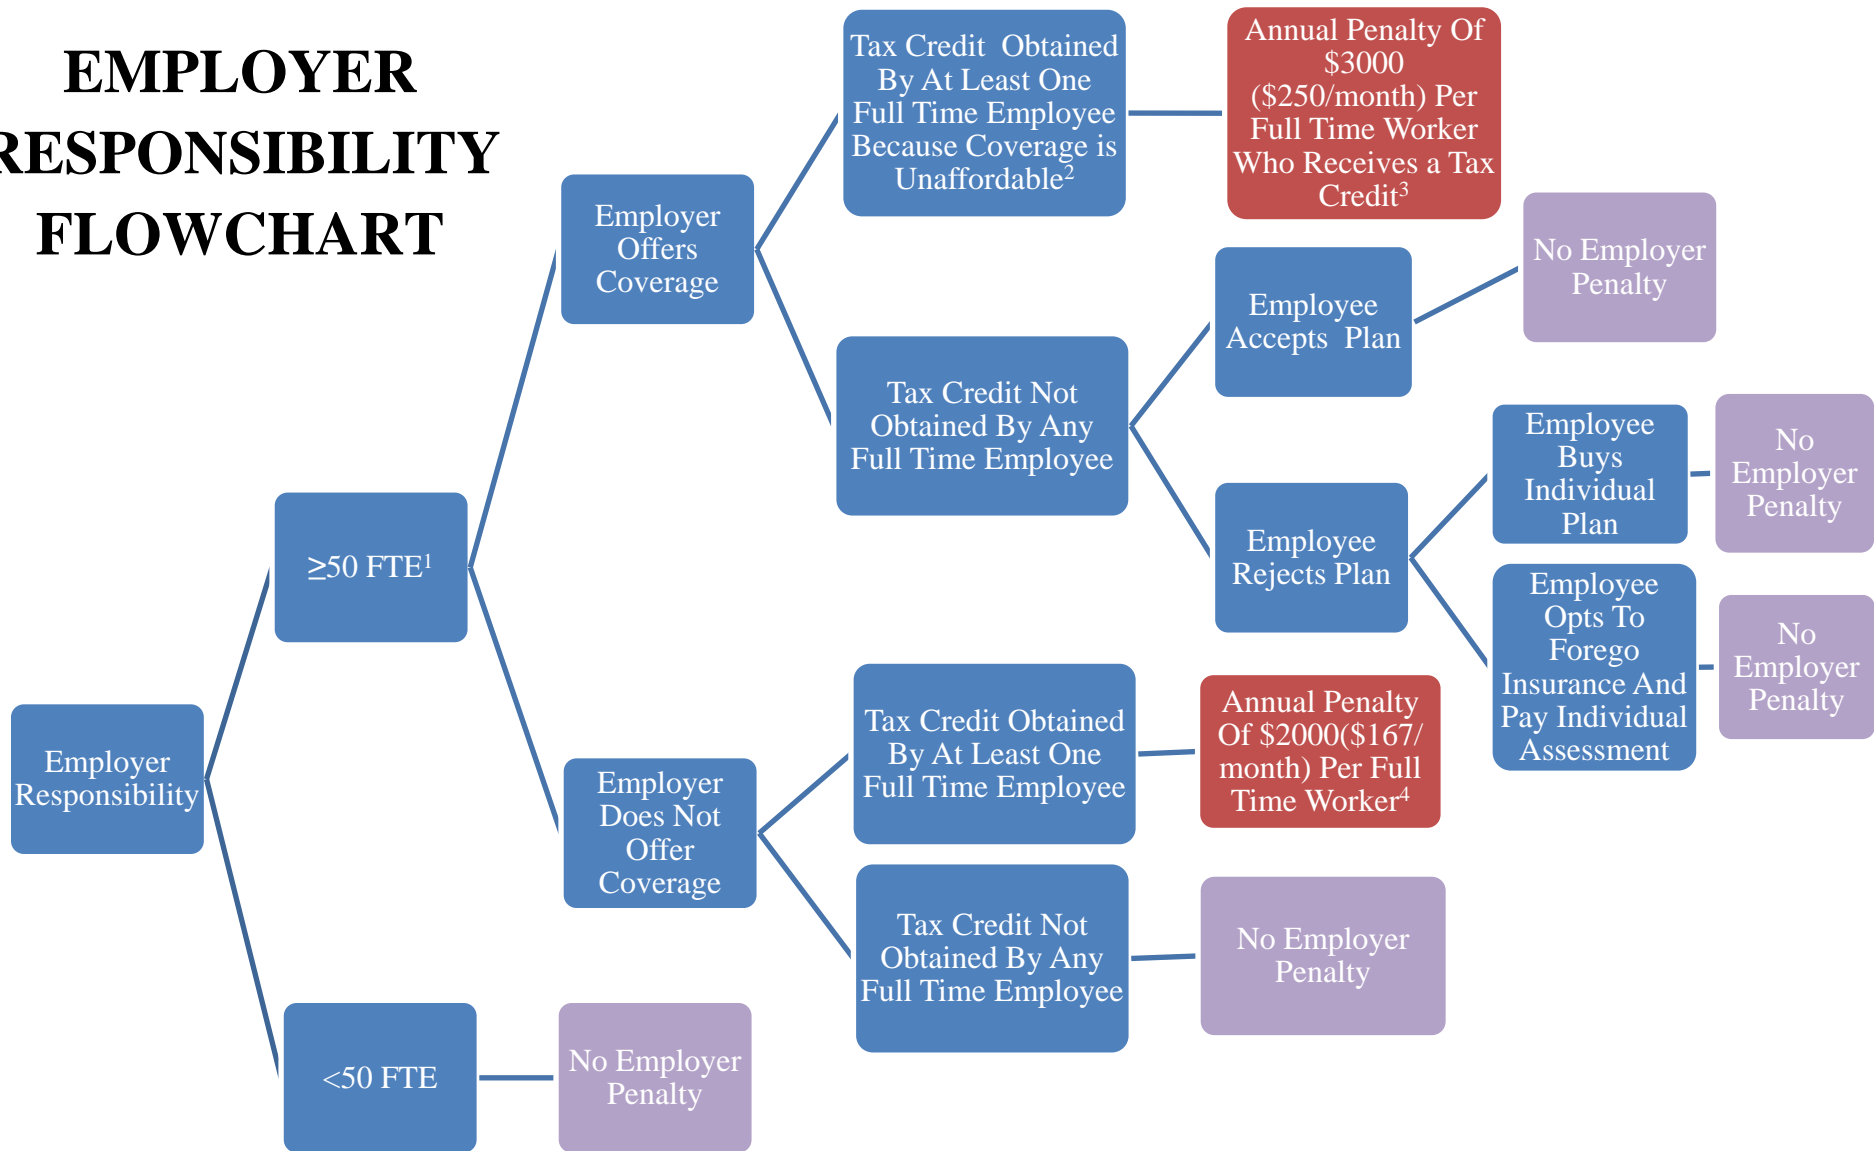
EMPLOYER RESPONSIBILITY FLOWCHART

Employer Responsibility

≥50 FTE$^1$

<50 FTE

No Employer Penalty

Employer Offers Coverage

Employer Does Not Offer Coverage

Tax Credit Obtained By At Least One Full Time Employee Because Coverage is Unaffordable$^2$

Annual Penalty Of \$3000 (\$250/month) Per Full Time Worker Who Receives a Tax Credit$^3$

Tax Credit Not Obtained By Any Full Time Employee

Employee Accepts Plan

No Employer Penalty

Employee Rejects Plan

Employee Buys Individual Plan

No Employer Penalty

Employee Opts To Forego Insurance And Pay Individual Assessment

No Employer Penalty

Tax Credit Obtained By At Least One Full Time Employee

Annual Penalty Of \$2000(\$167/ month) Per Full Time Worker$^4$

Tax Credit Not Obtained By Any Full Time Employee

No Employer Penalty